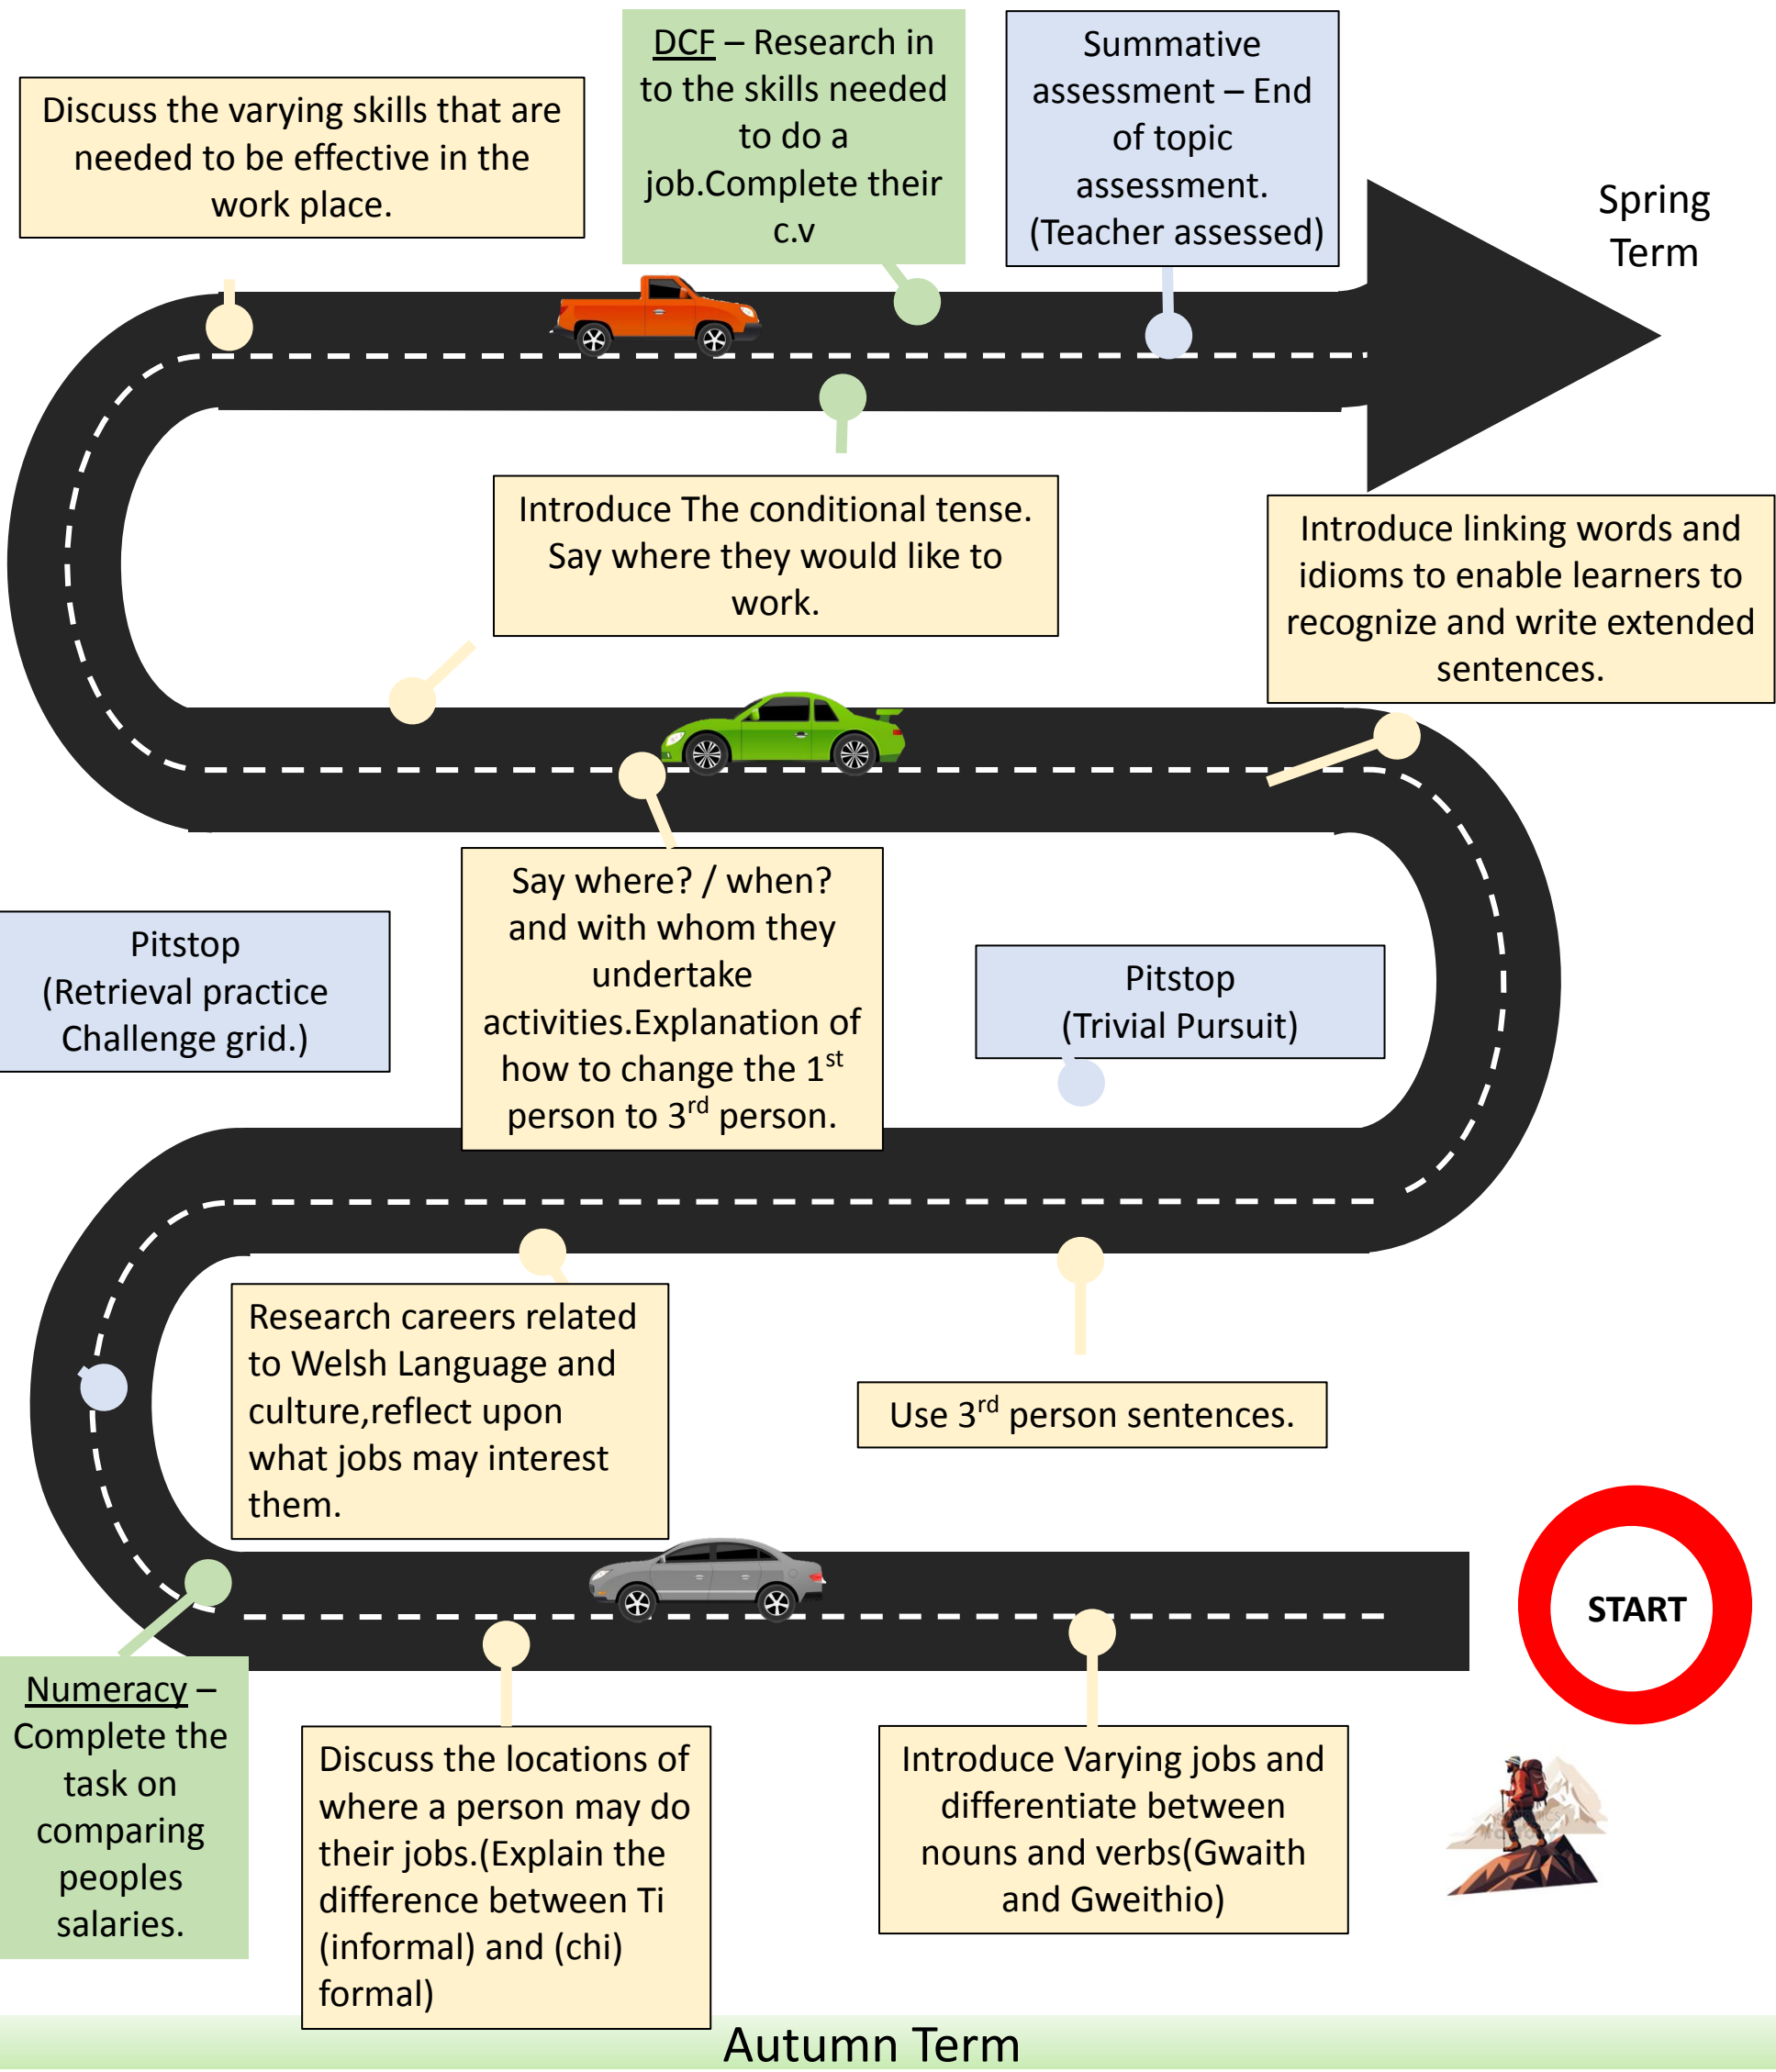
Discuss the varying skills that are needed to be effective in the work place.

DCF – Research in to the skills needed to do a job.Complete their c.v

Summative assessment – End of topic assessment. (Teacher assessed)

Spring Term

Introduce The conditional tense. Say where they would like to work.

Introduce linking words and idioms to enable learners to recognize and write extended sentences.

Pitstop (Retrieval practice Challenge grid.)

Say where? / when? and with whom they undertake activities.Explanation of how to change the 1$^{st}$ person to 3$^{rd}$ person.

Pitstop (Trivial Pursuit)

Research careers related to Welsh Language and culture,reflect upon what jobs may interest them.

Use 3$^{rd}$ person sentences.

START

Numeracy – Complete the task on comparing peoples salaries.

Discuss the locations of where a person may do their jobs.(Explain the difference between Ti (informal) and (chi) formal)

Introduce Varying jobs and differentiate between nouns and verbs(Gwaith and Gweithio)

Autumn Term